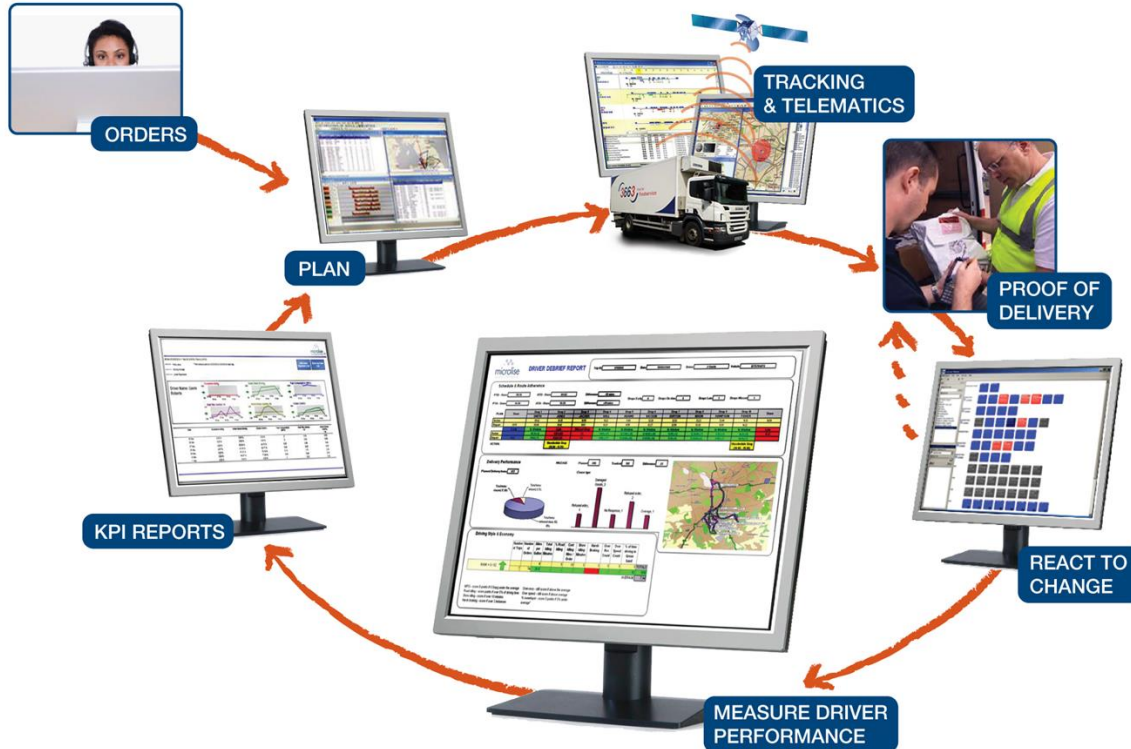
ORDERS

PLAN

TRACKING & TELEMATICS

PROOF OF DELIVERY

REACT TO CHANGE

MEASURE DRIVER PERFORMANCE

KPI REPORTS

microlise

DRIVER DEBRIEF REPORT

Schedule & Route Adherence

Delivery Performance

Driving Style & Economy

microlise

Driver Name: Gavin Roberts